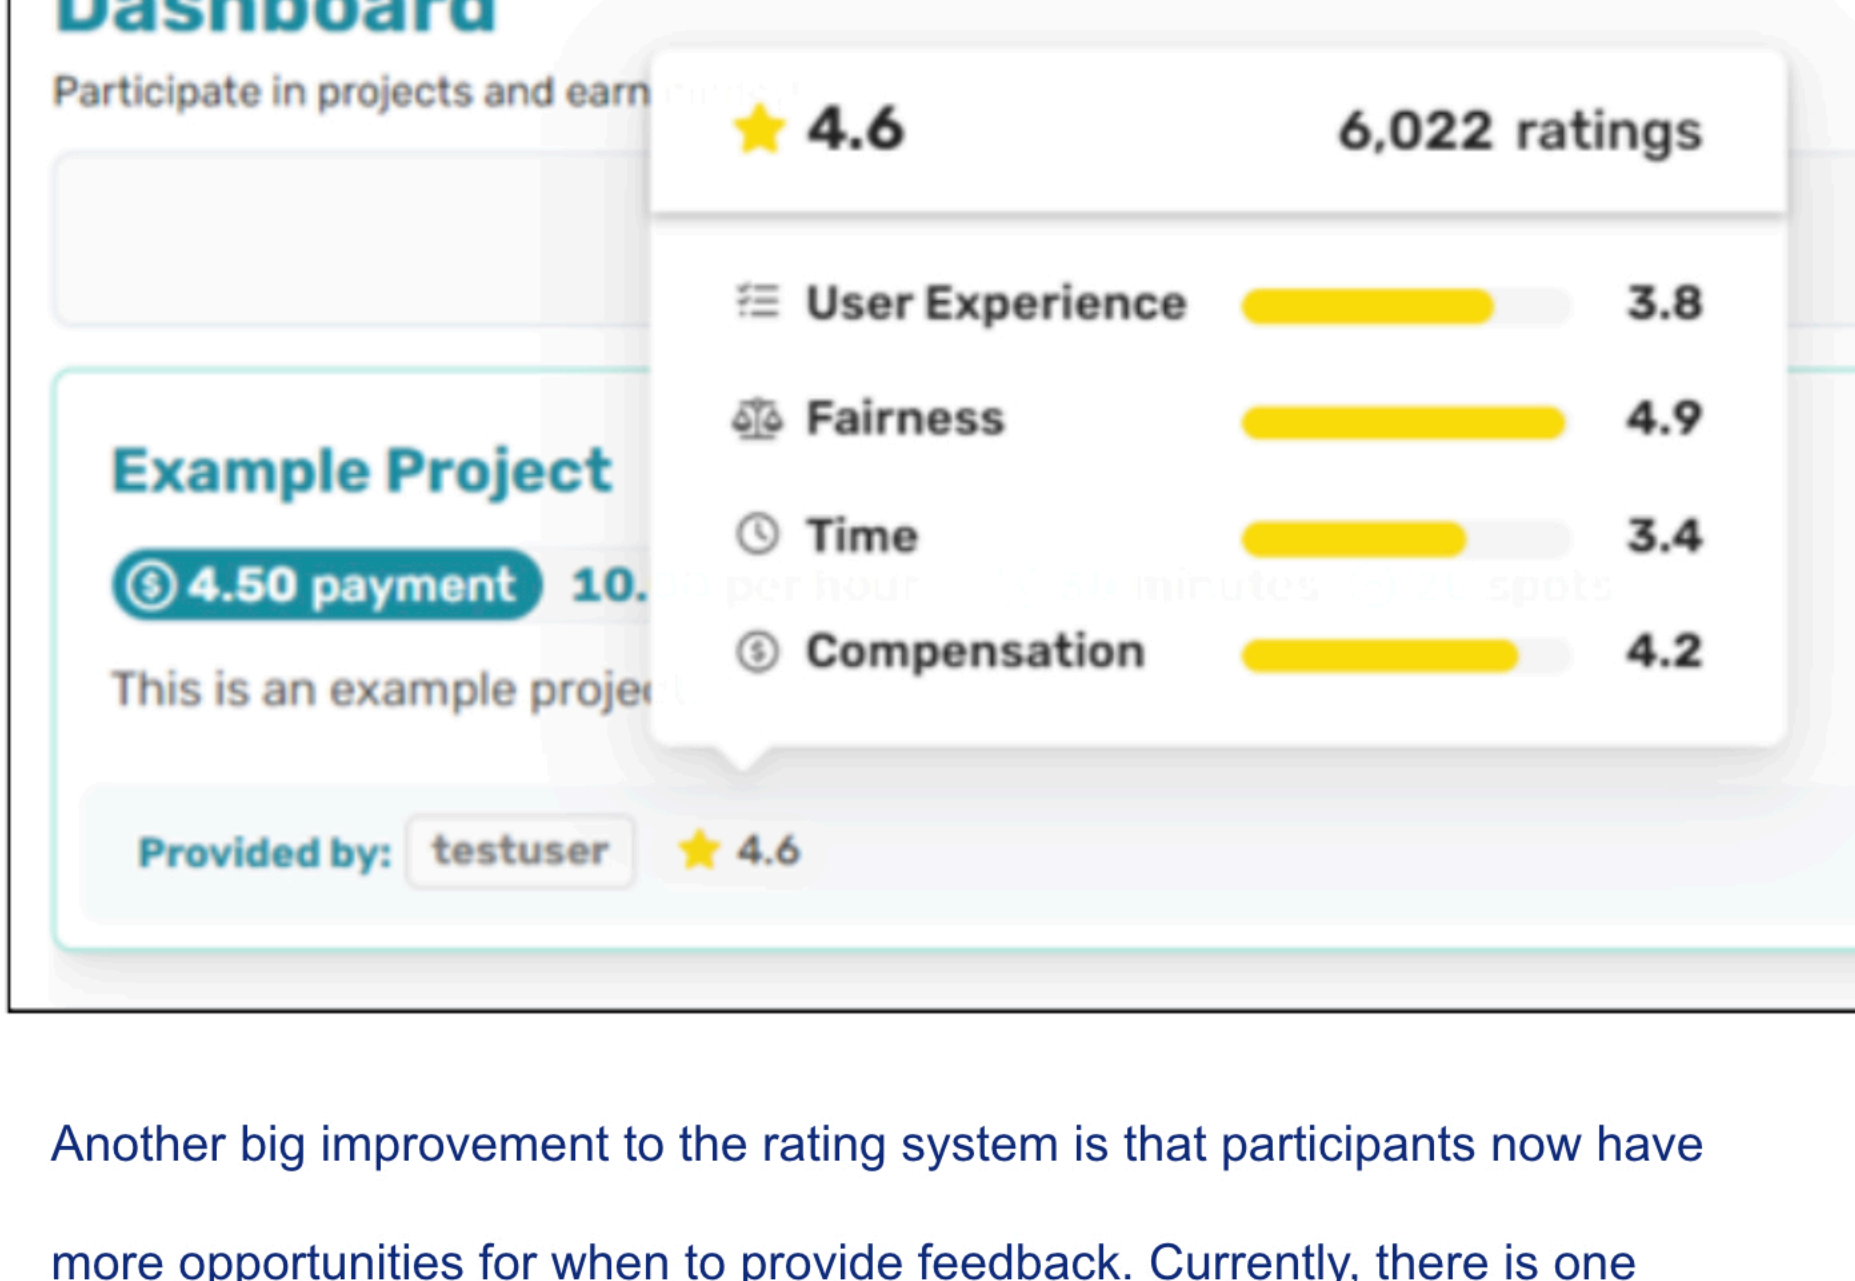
Dashboard

Participate in projects and earn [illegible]

4.6 6,022 ratings

User Experience 3.8

Fairness 4.9

Time 3.4

Compensation 4.2

Example Project

4.50 payment 10.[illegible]

This is an example proje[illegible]

Provided by: testuser 4.6

Another big improvement to the rating system is that participants now have more opportunities for when to provide feedback. Currently, there is one